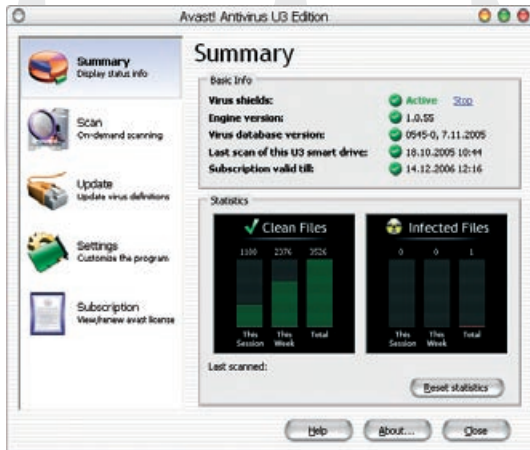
Avast! Antivirus U3 Edition

Summary
Display status info

Scan
On-demand scanning

Update
Update virus definitions

Settings
Customize the program

Subscription
View/renew avast license

Summary

Basic Info

| | |
|---|---|
| Virus shields: | Active Stop |
| Engine version: | 1.0.55 |
| Virus database version: | 0545-0, 7.11.2005 |
| Last scan of this U3 smart drive: | 18.10.2005 10:44 |
| Subscription valid till: | 14.12.2006 12:16 |

Statistics

Clean Files
1100 2376 3526
This Session This Week Total

Infected Files
0 0 1
This Session This Week Total

Last scanned:

Reset statistics

Help About... Close